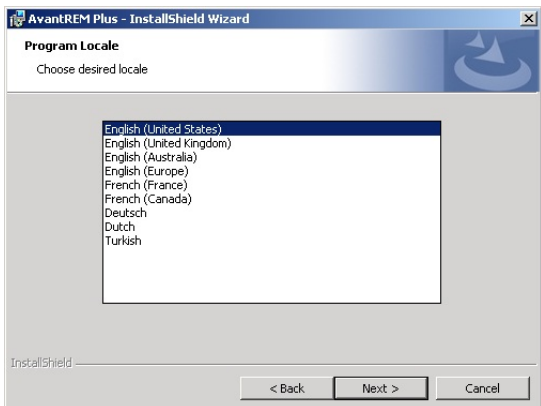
AvantREM Plus - InstallShield Wizard

Program Locale

Choose desired locale

English (United States)
English (United Kingdom)
English (Australia)
English (Europe)
French (France)
French (Canada)
Deutsch
Dutch
Turkish

InstallShield

< Back
Next >
Cancel